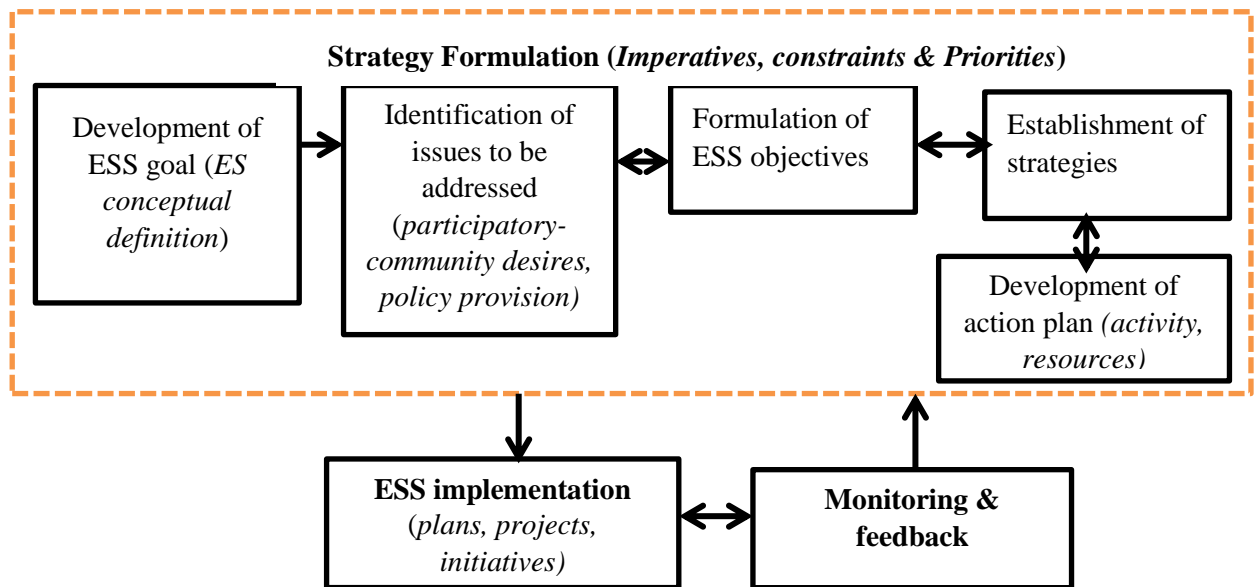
Strategy Formulation (Imperatives, constraints & Priorities)

Development of ESS goal (ES conceptual definition)

Identification of issues to be addressed (participatory-community desires, policy provision)

Formulation of ESS objectives

Establishment of strategies

Development of action plan (activity, resources)

ESS implementation (plans, projects, initiatives)

Monitoring & feedback